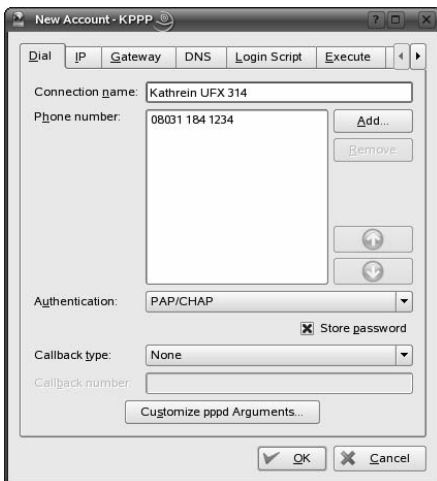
New Account - KPPP

Dial | IP | Gateway | DNS | Login Script | Execute

Connection name: Kathrein UFX 314

Phone number: 08031 184 1234

Add...

Remove

Authentication: PAP/CHAP

Store password

Callback type: None

Callback number:

Customize pppd Arguments...

OK

Cancel